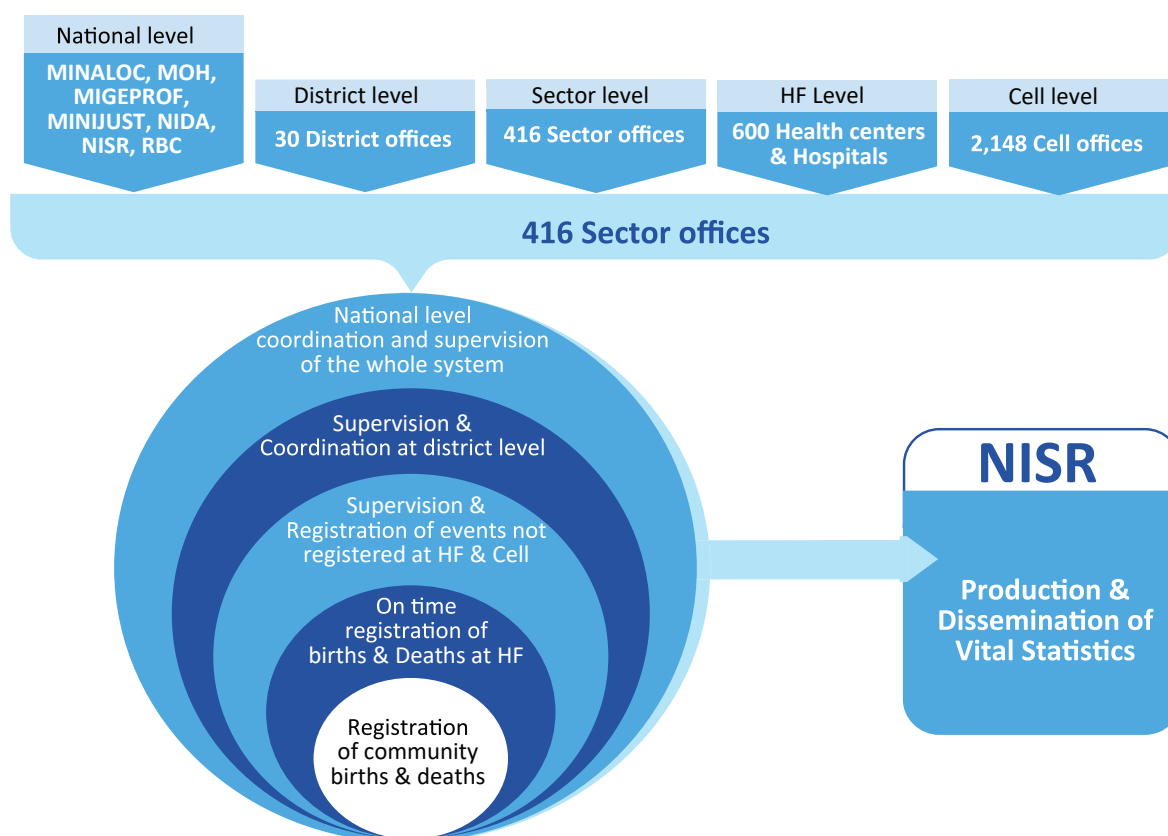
National level
MINALOC, MOH, MIGEPROF, MINIJUST, NIDA, NISR, RBC

District level
30 District offices

Sector level
416 Sector offices

HF Level
600 Health centers & Hospitals

Cell level
2,148 Cell offices

416 Sector offices

National level coordination and supervision of the whole system

Supervision & Coordination at district level

Supervision & Registration of events not registered at HF & Cell

On time registration of births & Deaths at HF

Registration of community births & deaths

NISR

Production & Dissemination of Vital Statistics